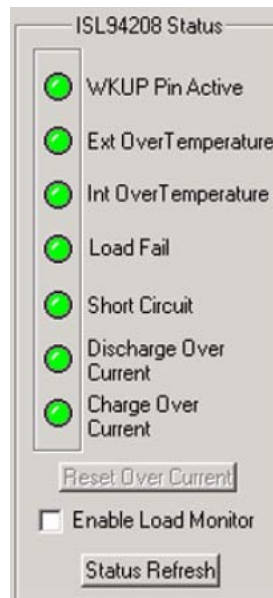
ISL94208 Status

WKUP Pin Active

Ext OverTemperature

Int OverTemperature

Load Fail

Short Circuit

Discharge Over Current

Charge Over Current

Reset Over Current

Enable Load Monitor

Status Refresh